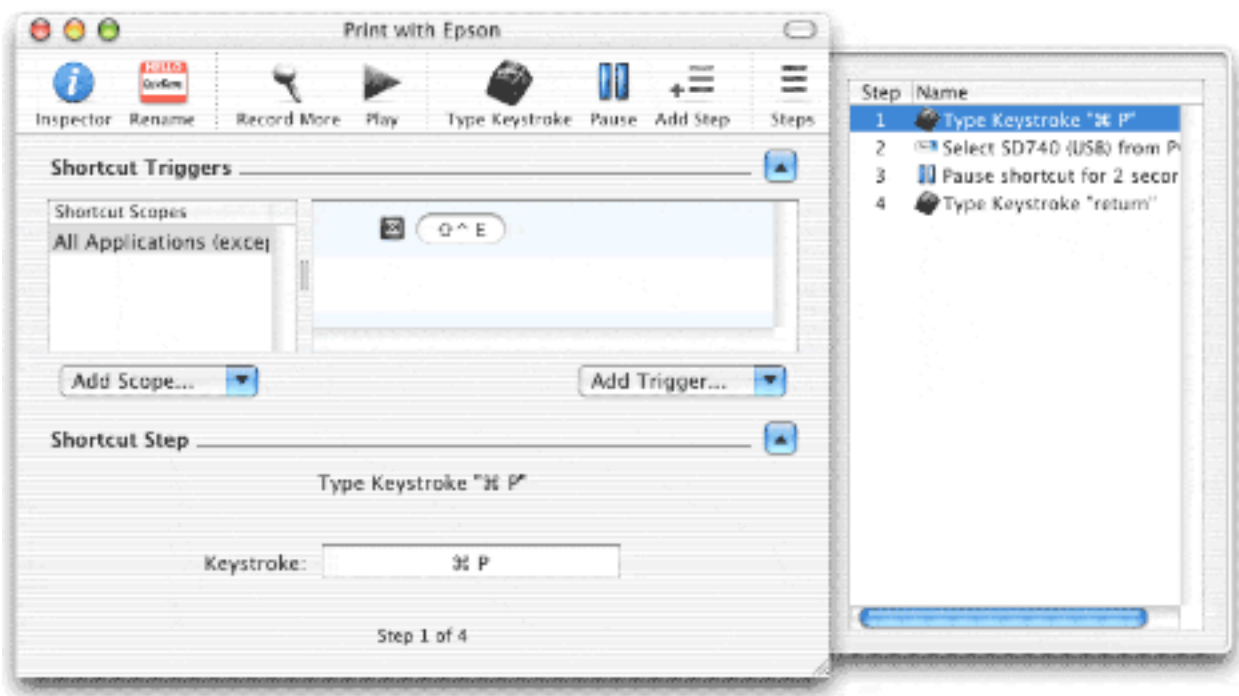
Print with Epson

Inspector Rename Record More Play Type Keystroke Pause Add Step Steps

Shortcut Triggers

Shortcut Scopes
All Applications (excep

⇧^ E

Add Scope...
Add Trigger...

Shortcut Step

Type Keystroke "⌘ P"

Keystroke: ⌘ P

Step 1 of 4

| Step | Name |
|---|---|
| 1 | Type Keystroke "⌘ P" |
| 2 | Select SD740 (USB) from P |
| 3 | Pause shortcut for 2 secor |
| 4 | Type Keystroke "return" |